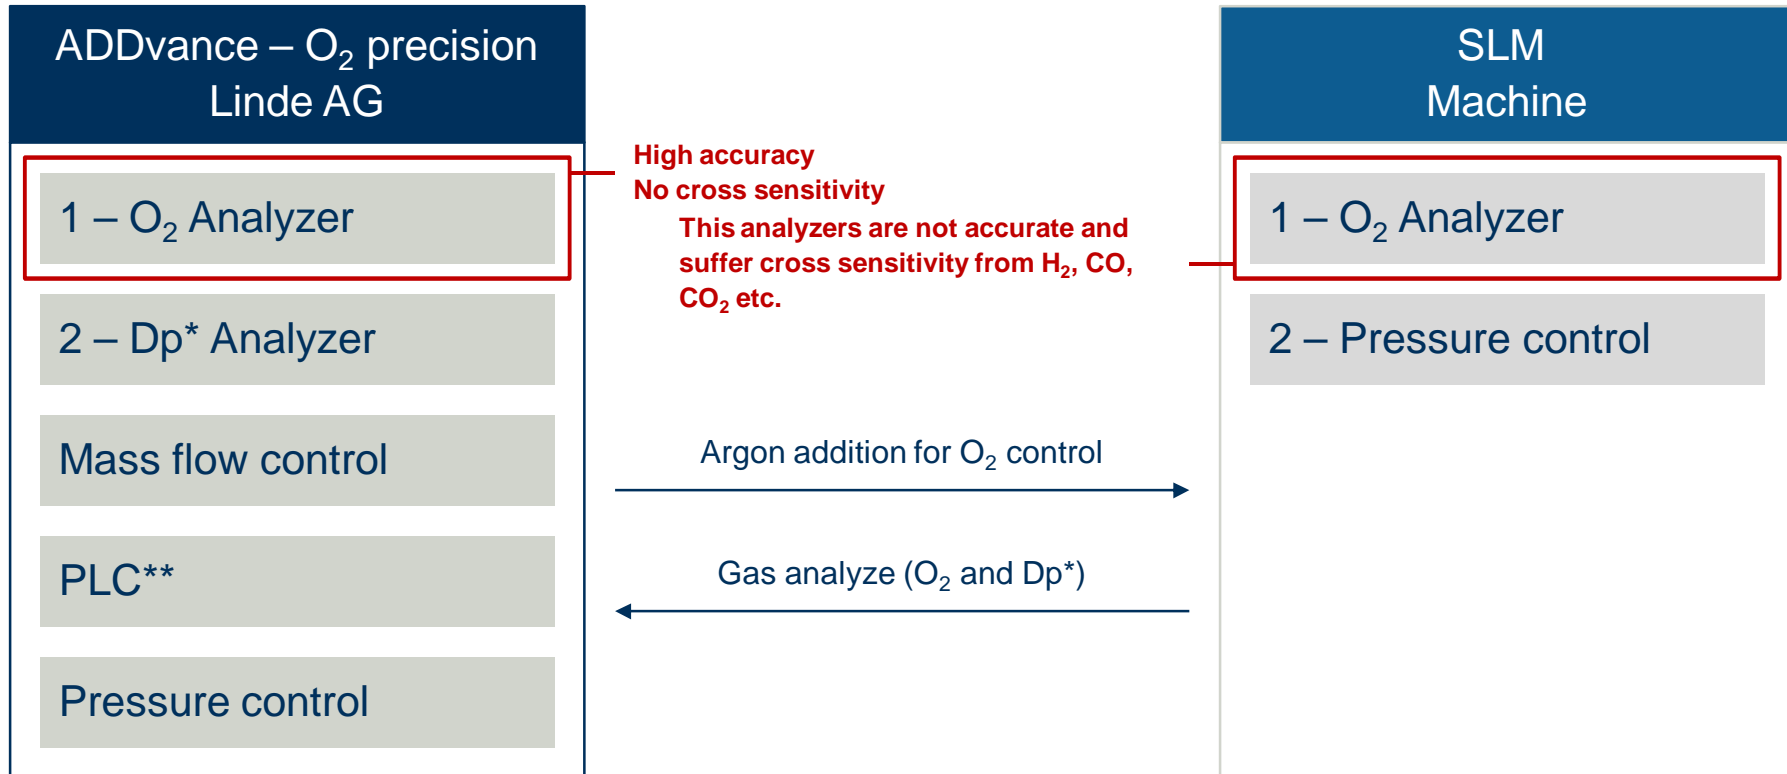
ADDvance – $O_2$ precision
Linde AG

1 – $O_2$ Analyzer

2 – Dp* Analyzer

Mass flow control

PLC**

Pressure control

High accuracy
No cross sensitivity

This analyzers are not accurate and suffer cross sensitivity from $H_2$, CO, $CO_2$ etc.

Argon addition for $O_2$ control

Gas analyze ($O_2$ and Dp*)

SLM
Machine

1 – $O_2$ Analyzer

2 – Pressure control